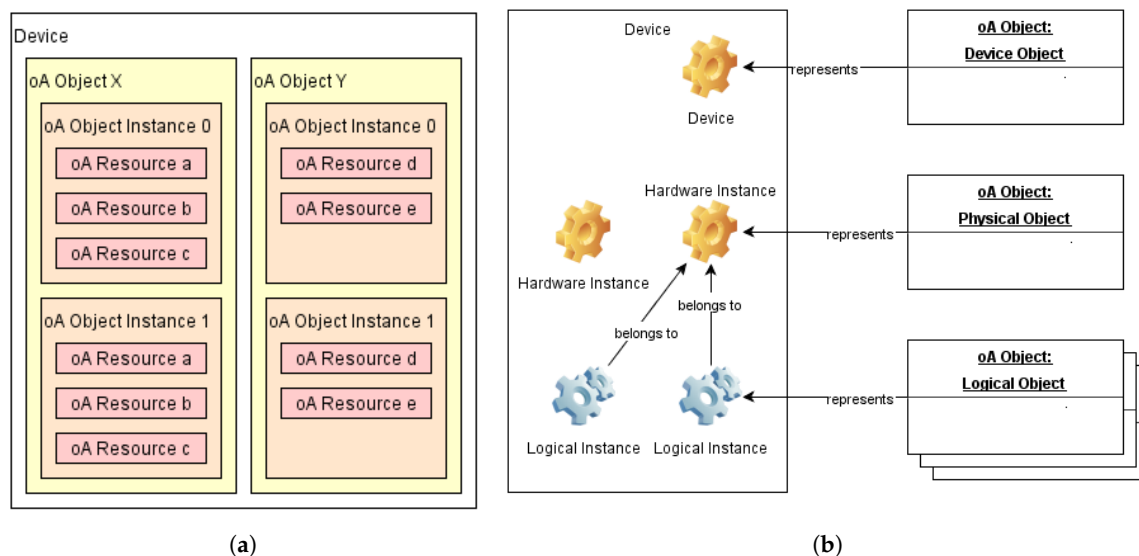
Device

oA Object X

oA Object Instance 0

oA Resource a

oA Resource b

oA Resource c

oA Object Instance 1

oA Resource a

oA Resource b

oA Resource c

oA Object Y

oA Object Instance 0

oA Resource d

oA Resource e

oA Object Instance 1

oA Resource d

oA Resource e

(a)

Device

Device

represents

oA Object:

Device Object

Hardware Instance

Hardware Instance

represents

oA Object:

Physical Object

belongs to

belongs to

represents

oA Object:

Logical Object

Logical Instance

Logical Instance

(b)